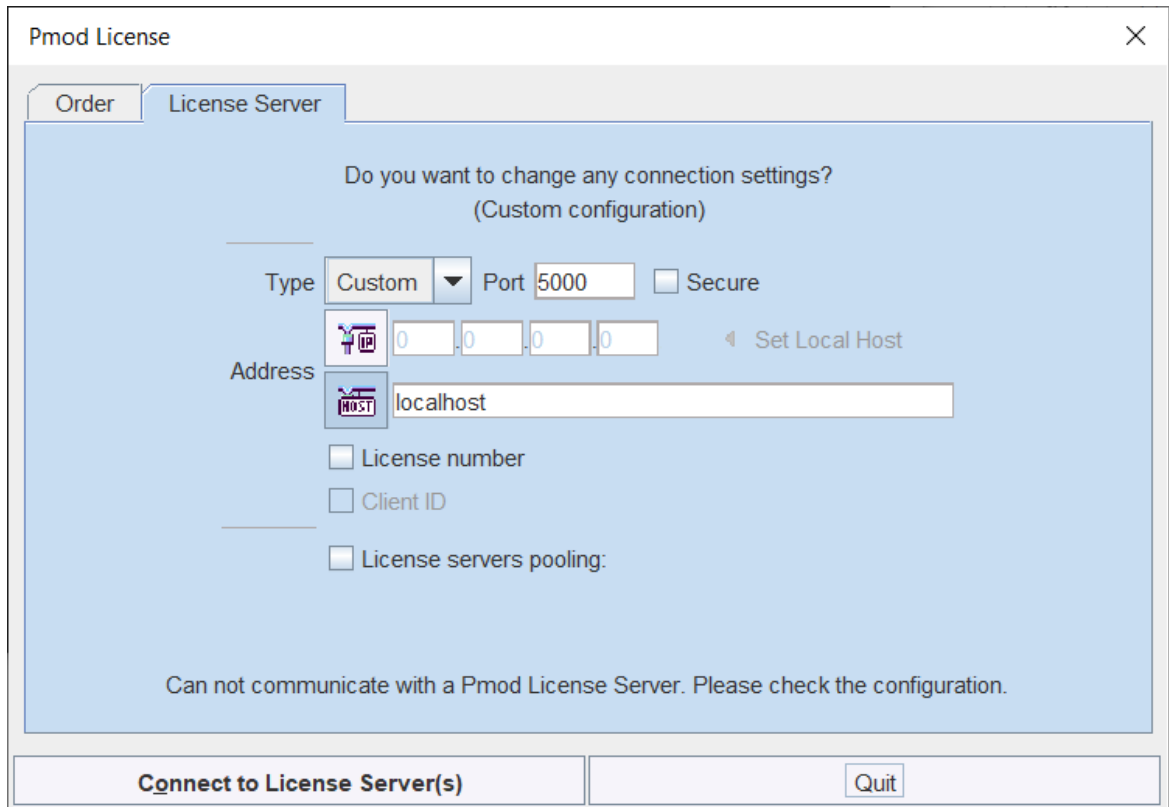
Pmod License

Order
License Server

Do you want to change any connection settings?
(Custom configuration)

Type Custom Port 5000 Secure

Address IP 0 .0 .0 .0 Set Local Host

HOST localhost

License number

Client ID

License servers pooling:

Can not communicate with a Pmod License Server. Please check the configuration.

Connect to License Server(s)
Quit